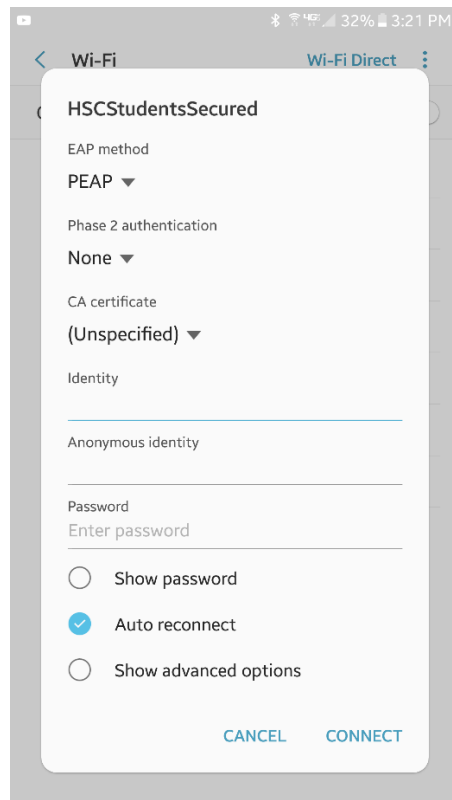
32% 3:21 PM

Wi-Fi

Wi-Fi Direct

HSCStudentsSecured

EAP method

PEAP

Phase 2 authentication

None

CA certificate

(Unspecified)

Identity

Anonymous identity

Password

Enter password

Show password

Auto reconnect

Show advanced options

CANCEL

CONNECT